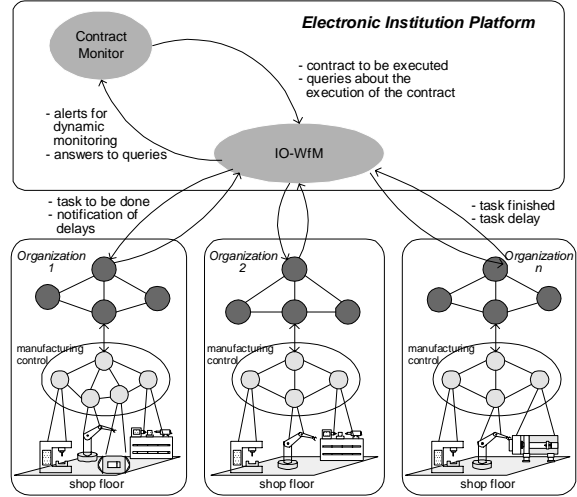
Electronic Institution Platform

Contract Monitor

- contract to be executed
- queries about the execution of the contract

- alerts for dynamic monitoring
- answers to queries

IO-WfM

- task to be done
- notification of delays

- task finished
- task delay

Organization 1

manufacturing control

shop floor

Organization 2

manufacturing control

shop floor

Organization n

manufacturing control

shop floor